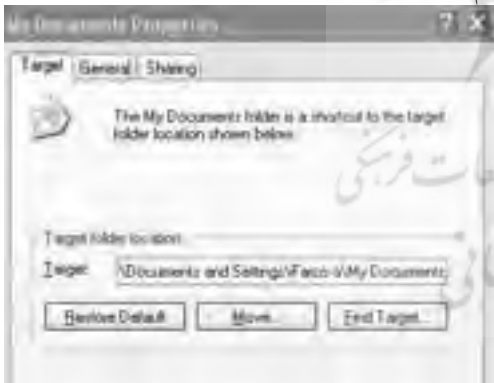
My Documents Properties

Target | General | Sharing

The My Documents folder is a shortcut to the target folder location shown below.

ت فرهنگی

Target folder location

Target: \Documents and Settings\Farzo\My Documents

Restore Default | Move... | Find Target...